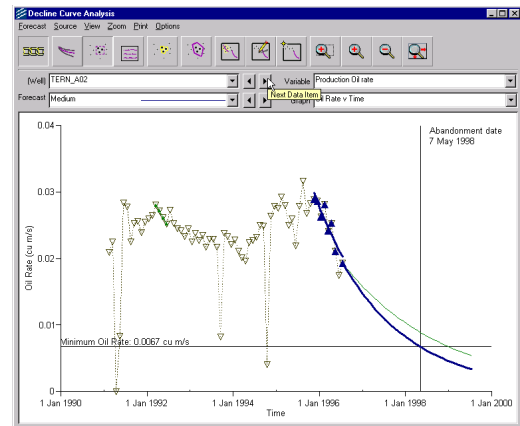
Decline Curve Analysis

Forecast Source View Zoom Print Options

SSS

(Well) TERN_A02

Variable Production Oil rate

Next Data Item

Forecast Medium

Graph Oil Rate v Time

0.04

0.03

0.02

0.01

0

Oil Rate (cu m/s)

Abandonment date
7 May 1998

Minimum Oil Rate: 0.0067 cu m/s

1 Jan 1990

1 Jan 1992

1 Jan 1994

1 Jan 1996

1 Jan 1998

1 Jan 2000

Time